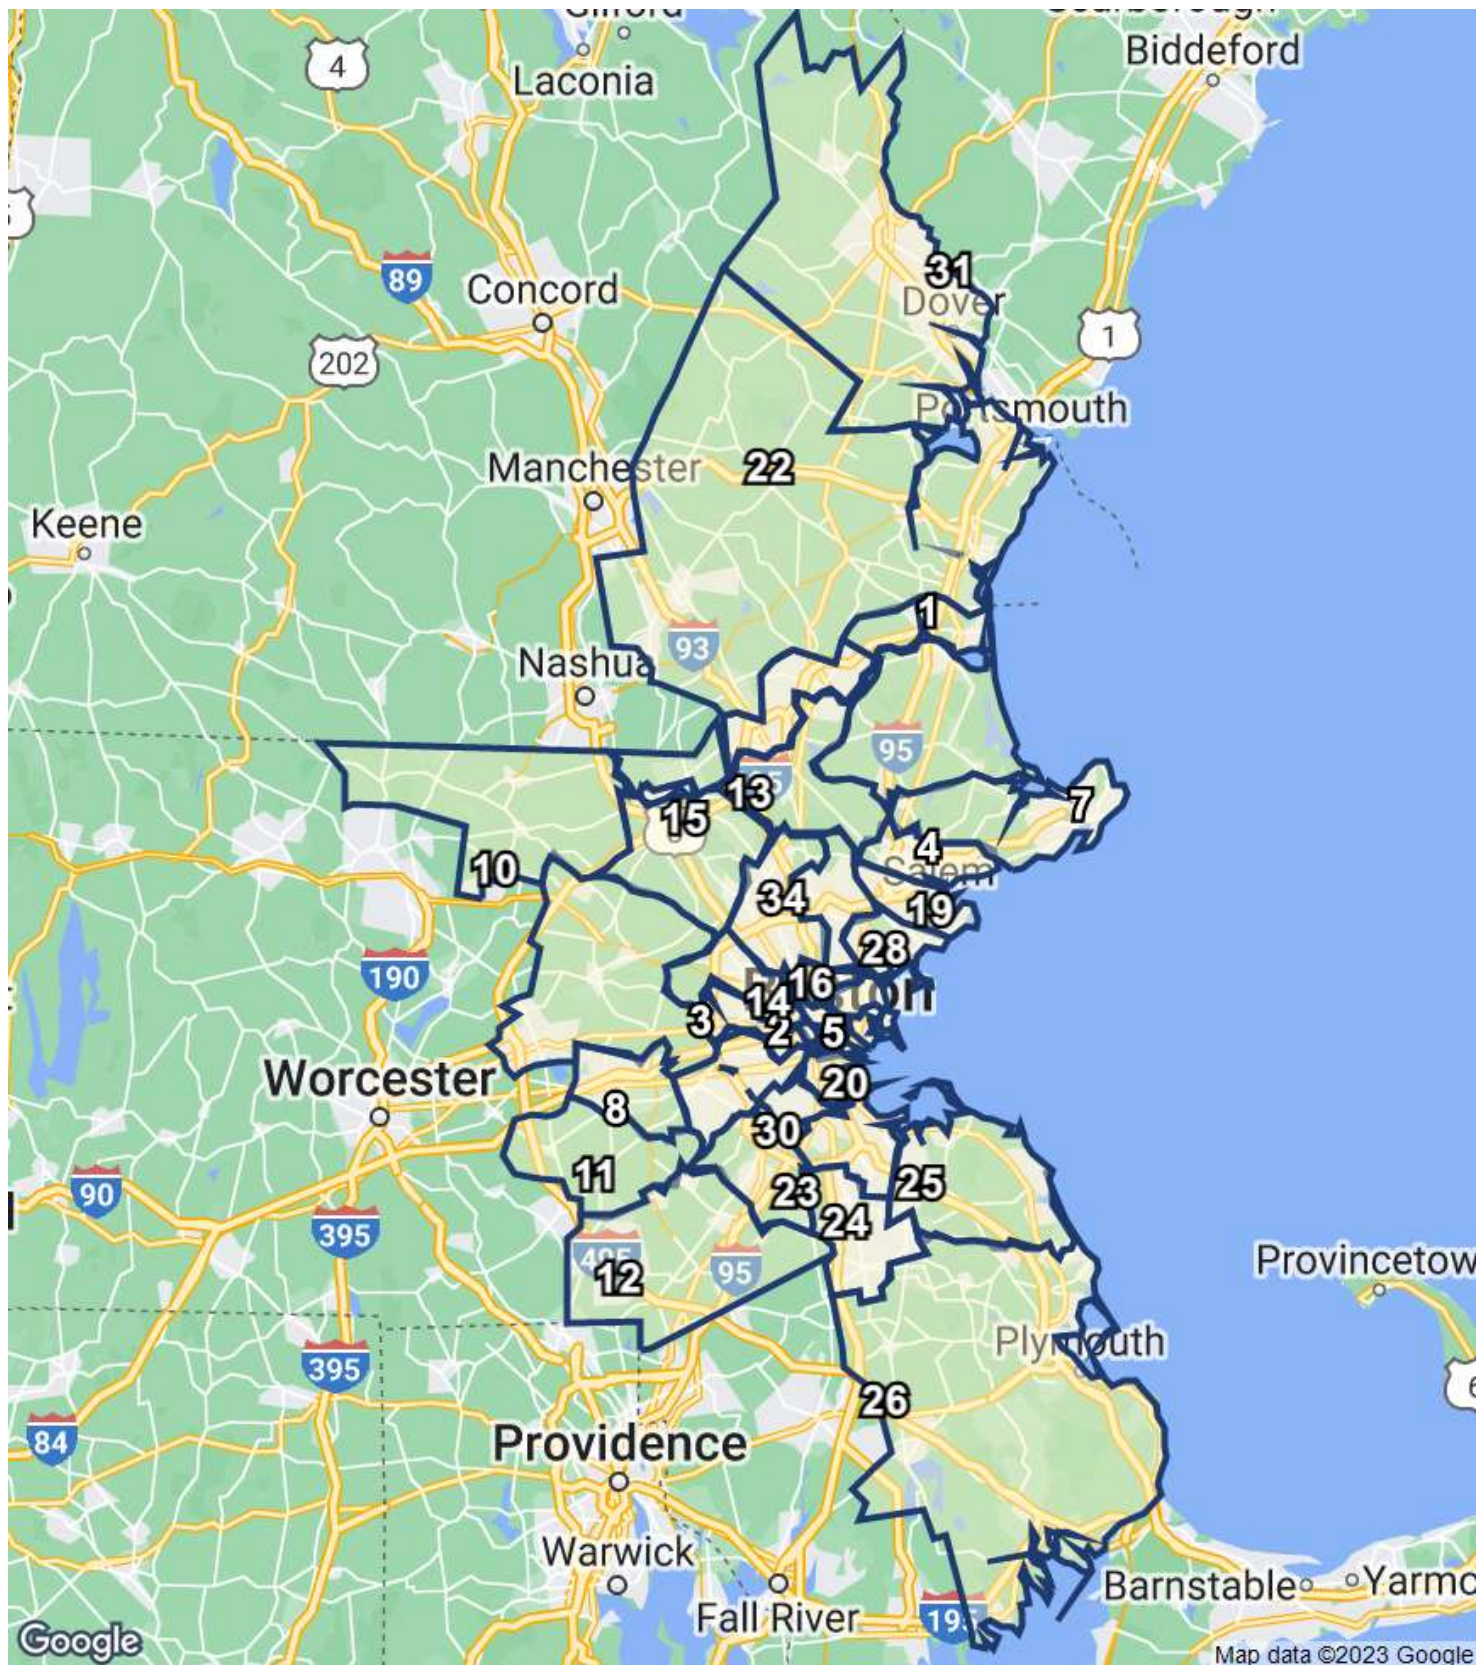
Gilford
Laconia
4
Biddeford
89
Concord
31
Dover
1
202
Portsmouth
Manchester
22
Keene
1
93
Nashua
95
13
7
15
4
10
Salem
34
19
28
190
16
Boston
14
3
2
5
Worcester
20
8
30
25
11
23
90
24
395
495
95
12
Provincetown
Plymouth
395
26
84
Providence
Warwick
Barnstable
Yarmo
Fall River
195
Google
Map data ©2023 Google